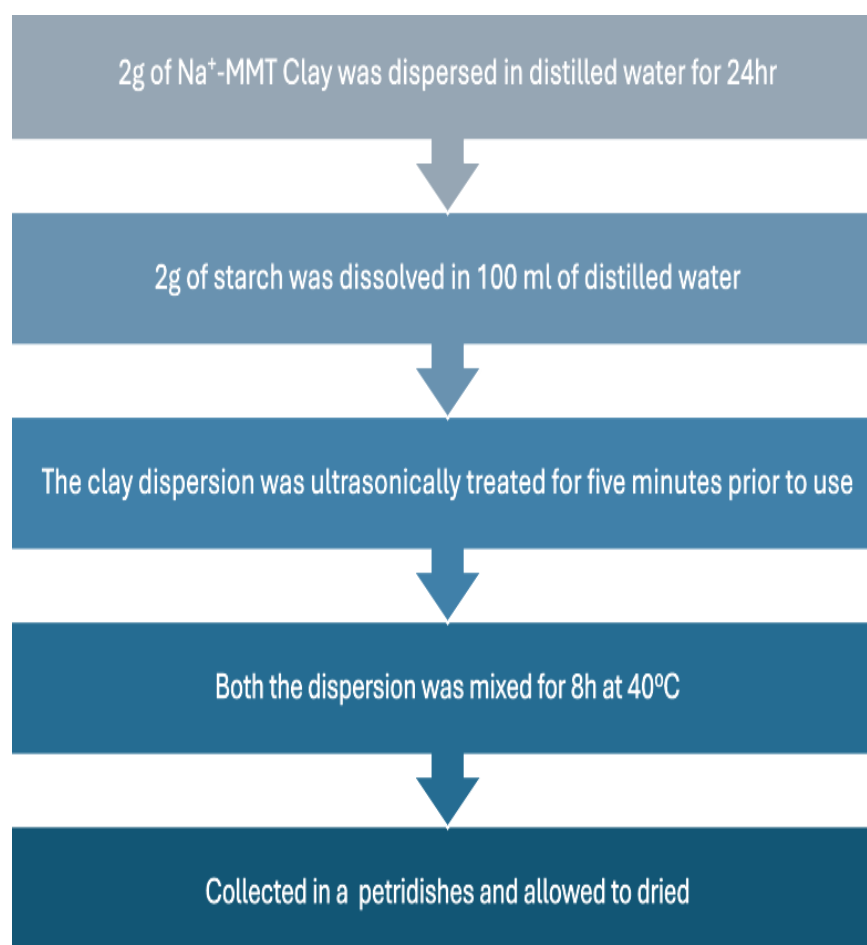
2g of $Na^{+}$-MMT Clay was dispersed in distilled water for 24hr

2g of starch was dissolved in 100 ml of distilled water

The clay dispersion was ultrasonically treated for five minutes prior to use

Both the dispersion was mixed for 8h at 40ºC

Collected in a petridishes and allowed to dried